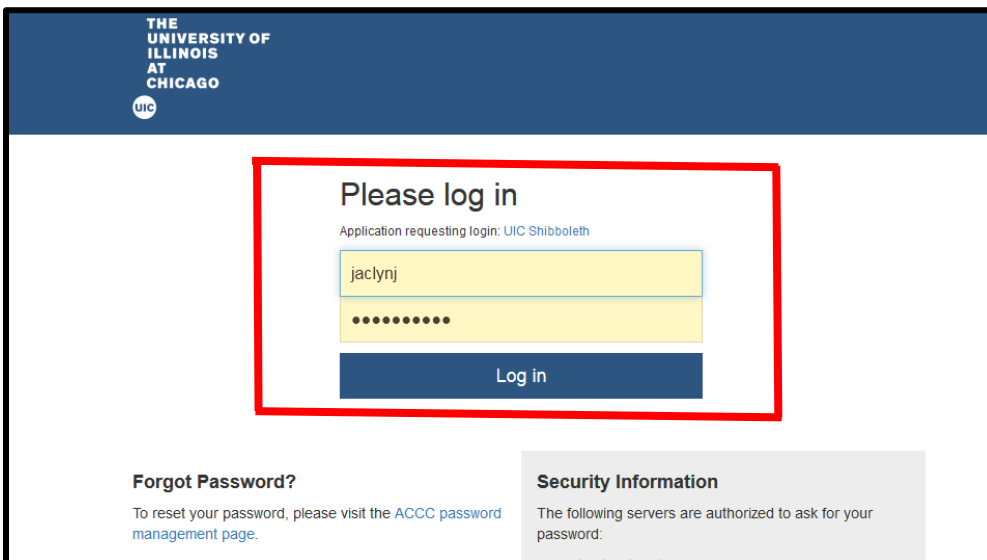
THE UNIVERSITY OF ILLINOIS AT CHICAGO

UIC

Please log in

Application requesting login: UIC Shibboleth

jaclynj

••••••••••

Log in

Forgot Password?

To reset your password, please visit the ACCC password management page.

Security Information

The following servers are authorized to ask for your password: